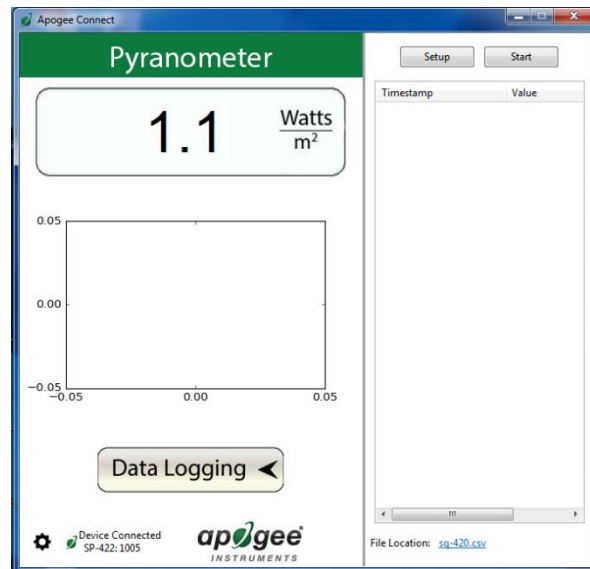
Apogee Connect

Pyranometer

1.1 $\frac{\text{Watts}}{m^2}$

0.05
0.00
−0.05
−0.05 0.00 0.05

Data Logging

Device Connected
SP-422: 1005

apogee
INSTRUMENTS

Setup Start

| Timestamp | Value |
|---|---|

File Location: sq-420.csv